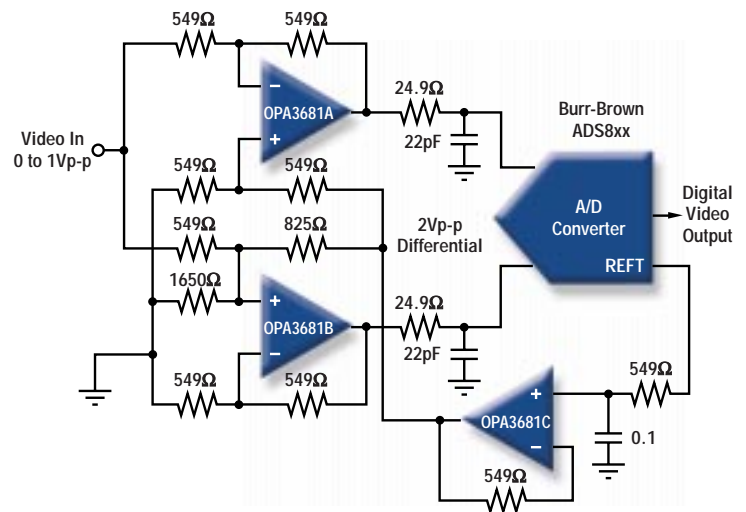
549Ω
549Ω
Video In
0 to 1Vp-p
–
OPA3681A
+
24.9Ω
22pF
Burr-Brown
ADS8xx
549Ω
549Ω
549Ω
825Ω
2Vp-p
Differential
A/D
Converter
REFT
Digital
Video
Output
1650Ω
+
OPA3681B
–
24.9Ω
22pF
549Ω
549Ω
+
OPA3681C
–
549Ω
0.1
549Ω